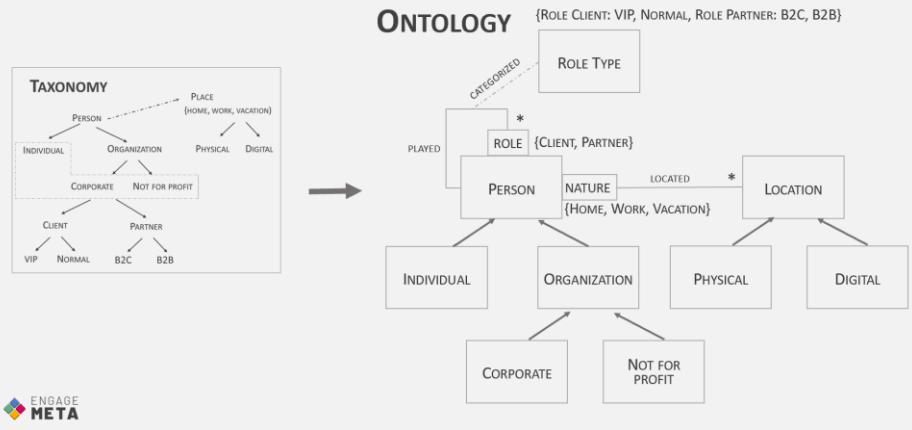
TAXONOMY

PERSON

PLACE
(HOME, WORK, VACATION)

INDIVIDUAL

ORGANIZATION

PHYSICAL

DIGITAL

CORPORATE

NOT FOR PROFIT

CLIENT

PARTNER

VIP

NORMAL

B2C

B2B

ONTOLOGY

{ROLE CLIENT: VIP, NORMAL, ROLE PARTNER: B2C, B2B}

ROLE TYPE

CATEGORIZED

*

ROLE

{CLIENT, PARTNER}

PLAYED

PERSON

NATURE

LOCATED

*

LOCATION

{HOME, WORK, VACATION}

INDIVIDUAL

ORGANIZATION

PHYSICAL

DIGITAL

CORPORATE

NOT FOR PROFIT

ENGAGE META